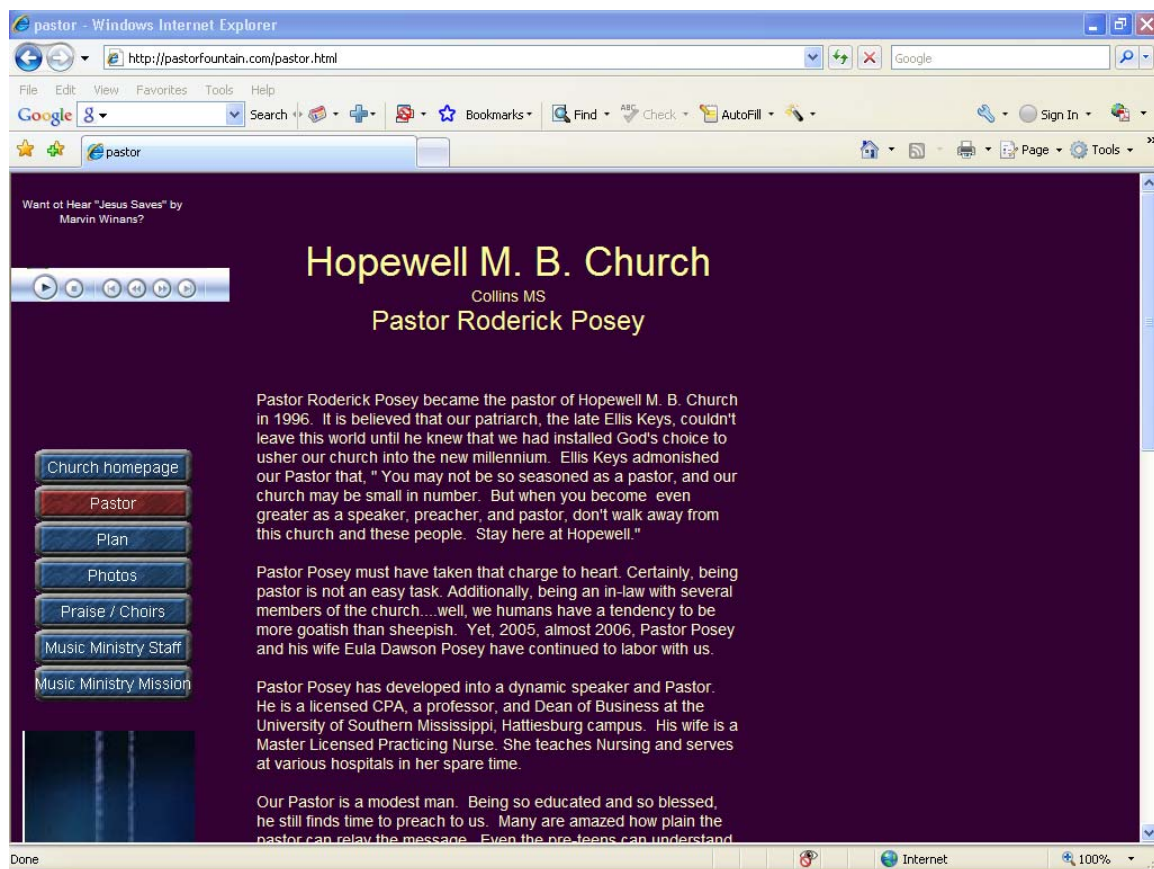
pastor - Windows Internet Explorer

http://pastorfountain.com/pastor.html

Google

File Edit View Favorites Tools Help

Google 8 Search Bookmarks Find Check AutoFill Sign In

pastor

Page Tools

Want ot Hear "Jesus Saves" by Marvin Winans?

Hopewell M. B. Church

Collins MS

Pastor Roderick Posey

Church homepage

Pastor

Plan

Photos

Praise / Choirs

Music Ministry Staff

Music Ministry Mission

Pastor Roderick Posey became the pastor of Hopewell M. B. Church in 1996. It is believed that our patriarch, the late Ellis Keys, couldn't leave this world until he knew that we had installed God's choice to usher our church into the new millennium. Ellis Keys admonished our Pastor that, " You may not be so seasoned as a pastor, and our church may be small in number. But when you become even greater as a speaker, preacher, and pastor, don't walk away from this church and these people. Stay here at Hopewell."

Pastor Posey must have taken that charge to heart. Certainly, being pastor is not an easy task. Additionally, being an in-law with several members of the church....well, we humans have a tendency to be more goatish than sheepish. Yet, 2005, almost 2006, Pastor Posey and his wife Eula Dawson Posey have continued to labor with us.

Pastor Posey has developed into a dynamic speaker and Pastor. He is a licensed CPA, a professor, and Dean of Business at the University of Southern Mississippi, Hattiesburg campus. His wife is a Master Licensed Practicing Nurse. She teaches Nursing and serves at various hospitals in her spare time.

Our Pastor is a modest man. Being so educated and so blessed, he still finds time to preach to us. Many are amazed how plain the pastor can relay the message. Even the pre-teens can understand

Done

Internet

100%